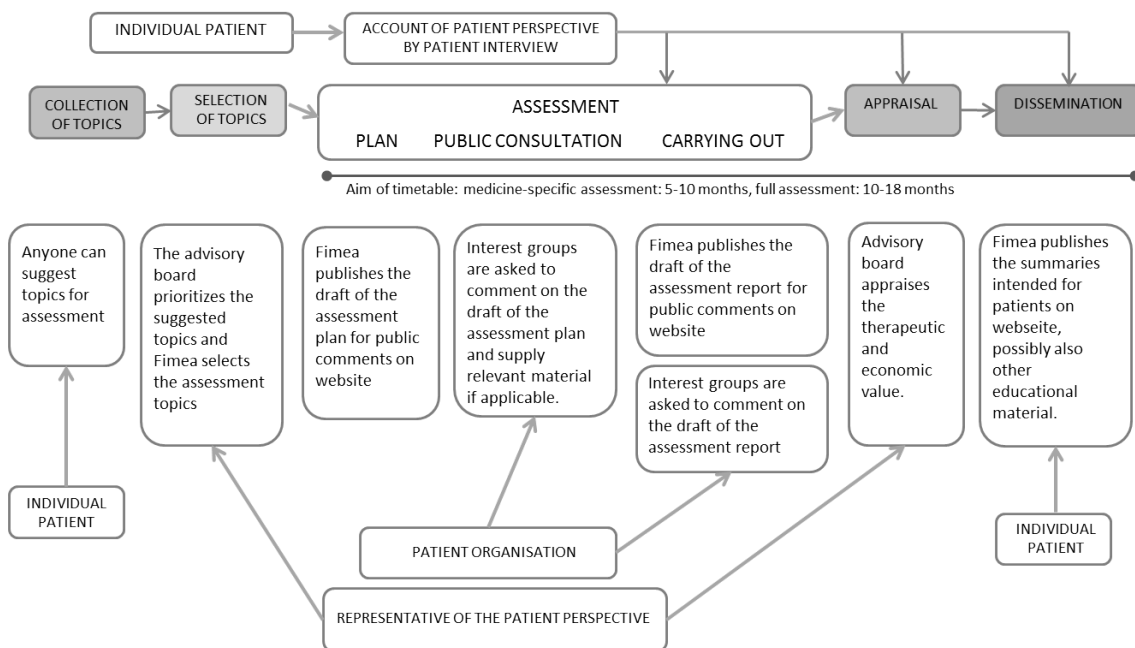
INDIVIDUAL PATIENT

ACCOUNT OF PATIENT PERSPECTIVE BY PATIENT INTERVIEW

COLLECTION OF TOPICS

SELECTION OF TOPICS

ASSESSMENT

PLAN PUBLIC CONSULTATION CARRYING OUT

APPRAISAL

DISSEMINATION

Aim of timetable: medicine-specific assessment: 5-10 months, full assessment: 10-18 months

Anyone can suggest topics for assessment

The advisory board prioritizes the suggested topics and Fimea selects the assessment topics

Fimea publishes the draft of the assessment plan for public comments on website

Interest groups are asked to comment on the draft of the assessment plan and supply relevant material if applicable.

Fimea publishes the draft of the assessment report for public comments on website

Interest groups are asked to comment on the draft of the assessment report

Advisory board appraises the therapeutic and economic value.

Fimea publishes the summaries intended for patients on webseite, possibly also other educational material.

INDIVIDUAL PATIENT

PATIENT ORGANISATION

INDIVIDUAL PATIENT

REPRESENTATIVE OF THE PATIENT PERSPECTIVE